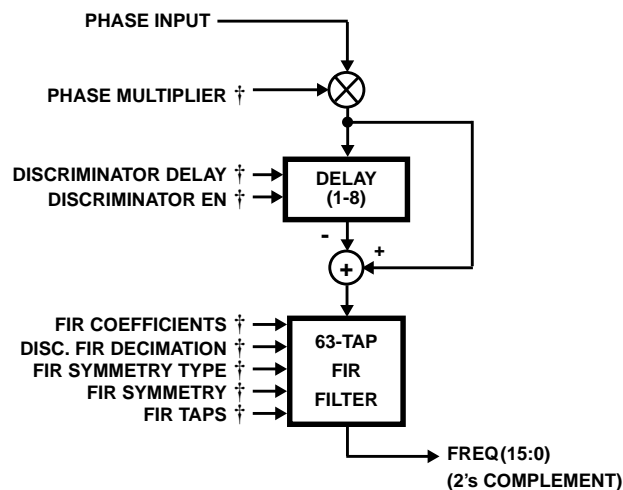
PHASE INPUT

PHASE MULTIPLIER †

DISCRIMINATOR DELAY †
DISCRIMINATOR EN †

DELAY
(1-8)

-
+
+

FIR COEFFICIENTS †
DISC. FIR DECIMATION †
FIR SYMMETRY TYPE †
FIR SYMMETRY †
FIR TAPS †

63-TAP
FIR
FILTER

FREQ(15:0)
(2's COMPLEMENT)